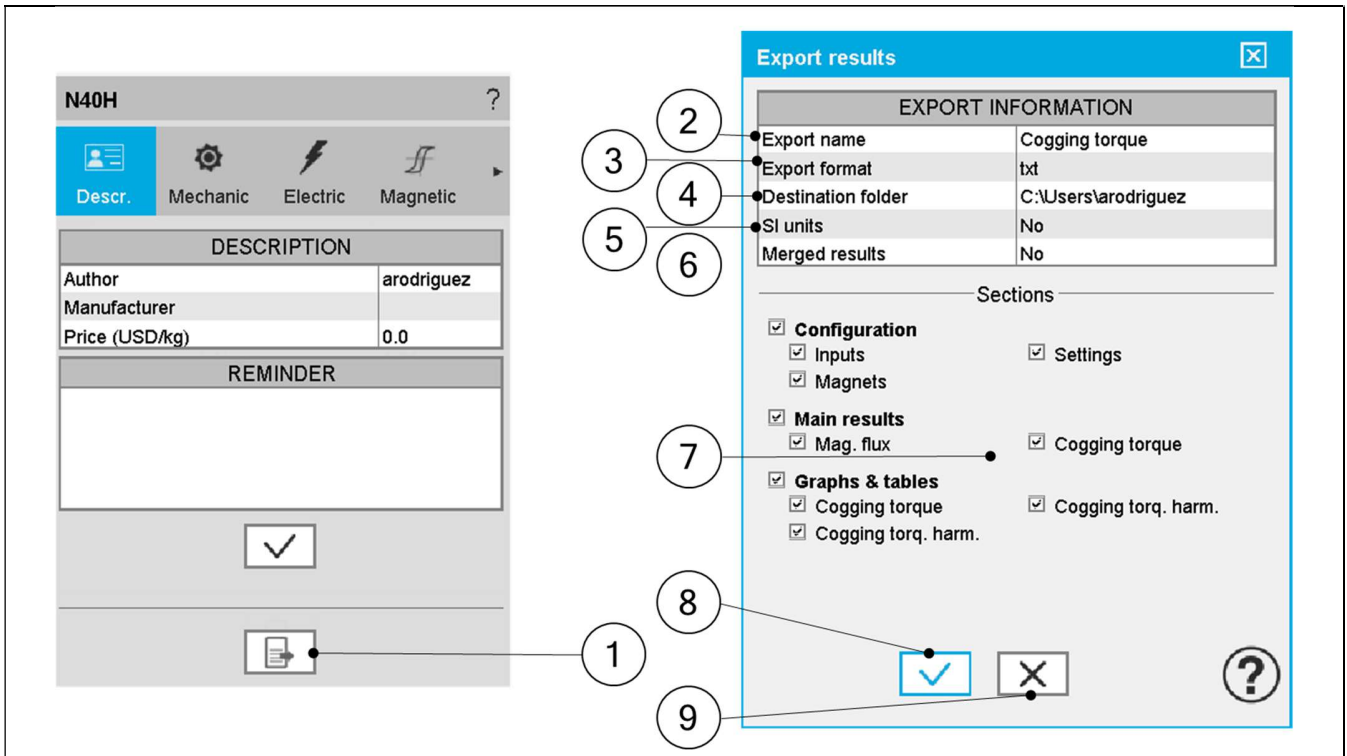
N40H ?

Descr. Mechanic Electric Magnetic

| DESCRIPTION | |
|---|---|
| Author | arodriguez |
| Manufacturer | |
| Price (USD/kg) | 0.0 |

REMINDER

1

Export results

| EXPORT INFORMATION | |
|---|---|
| Export name | Cogging torque |
| Export format | txt |
| Destination folder | C:\Users\arodriguez |
| SI units | No |
| Merged results | No |

2
3
4
5
6

Sections

Configuration
Inputs
Settings
Magnets

Main results
Mag. flux
Cogging torque

7

Graphs & tables
Cogging torque
Cogging torq. harm.
Cogging torq. harm.

8
9